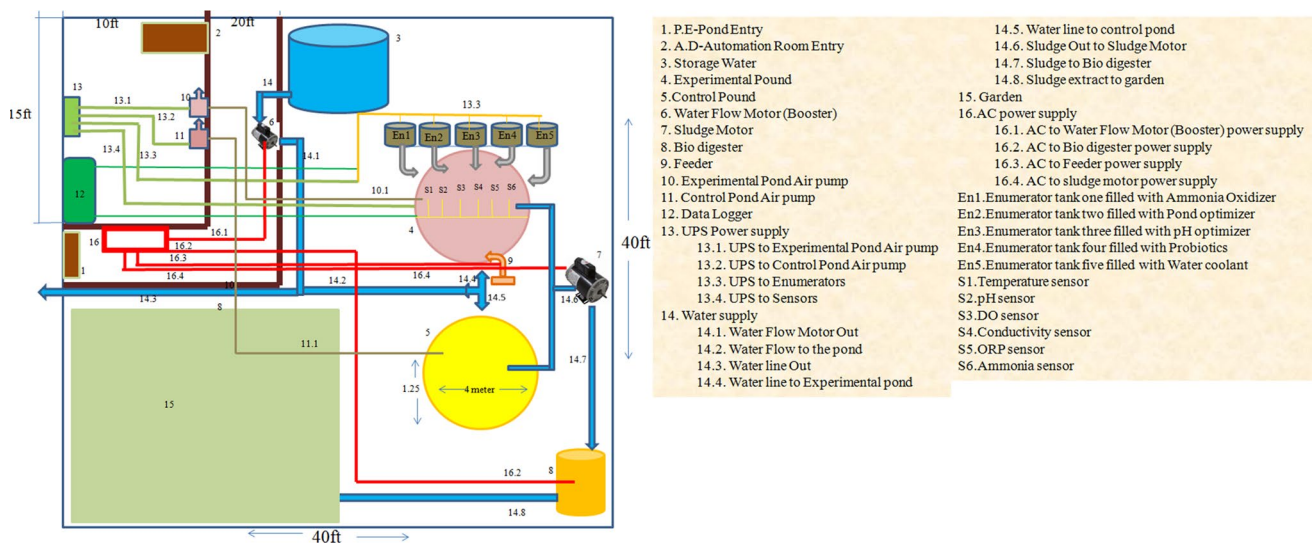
10ft
20ft
2
3
15ft
13
13.1
10
13.2
11
6
14
13.3
En1 En2 En3 En4 En5
13.4
13.3
14.1
12
10.1
S1 S2 S3 S4 S5 S6
4
16
16.1
16.2
16.3
16.4
1
9
7
40ft
16.4
14.4
14.2
10
14.5
14.6
14.3
8
11.1
5
14.7
1.25
4 meter
15
16.2
8
14.8
40ft

1. P.E-Pond Entry
2. A.D-Automation Room Entry
3. Storage Water
4. Experimental Pound
5.Control Pound
6. Water Flow Motor (Booster)
7. Sludge Motor
8. Bio digester
9. Feeder
10. Experimental Pond Air pump
11. Control Pond Air pump
12. Data Logger
13. UPS Power supply
13.1. UPS to Experimental Pond Air pump
13.2. UPS to Control Pond Air pump
13.3. UPS to Enumerators
13.4. UPS to Sensors
14. Water supply
14.1. Water Flow Motor Out
14.2. Water Flow to the pond
14.3. Water line Out
14.4. Water line to Experimental pond
14.5. Water line to control pond
14.6. Sludge Out to Sludge Motor
14.7. Sludge to Bio digester
14.8. Sludge extract to garden
15. Garden
16.AC power supply
16.1. AC to Water Flow Motor (Booster) power supply
16.2. AC to Bio digester power supply
16.3. AC to Feeder power supply
16.4. AC to sludge motor power supply
En1.Enumerator tank one filled with Ammonia Oxidizer
En2.Enumerator tank two filled with Pond optimizer
En3.Enumerator tank three filled with pH optimizer
En4.Enumerator tank four filled with Probiotics
En5.Enumerator tank five filled with Water coolant
S1.Temperature sensor
S2.pH sensor
S3.DO sensor
S4.Conductivity sensor
S5.ORP sensor
S6.Ammonia sensor